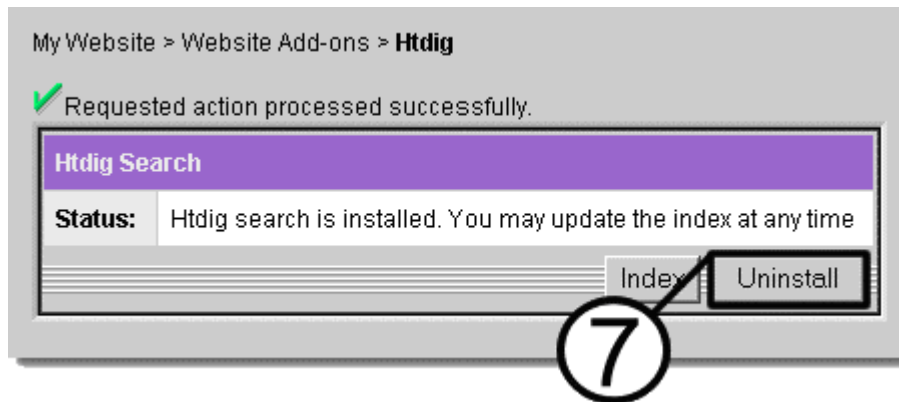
My Website > Website Add-ons > **Htdig**

Requested action processed successfully.

| Htdig Search | |
|---|---|
| Status: | Htdig search is installed. You may update the index at any time |

Index Uninstall

7